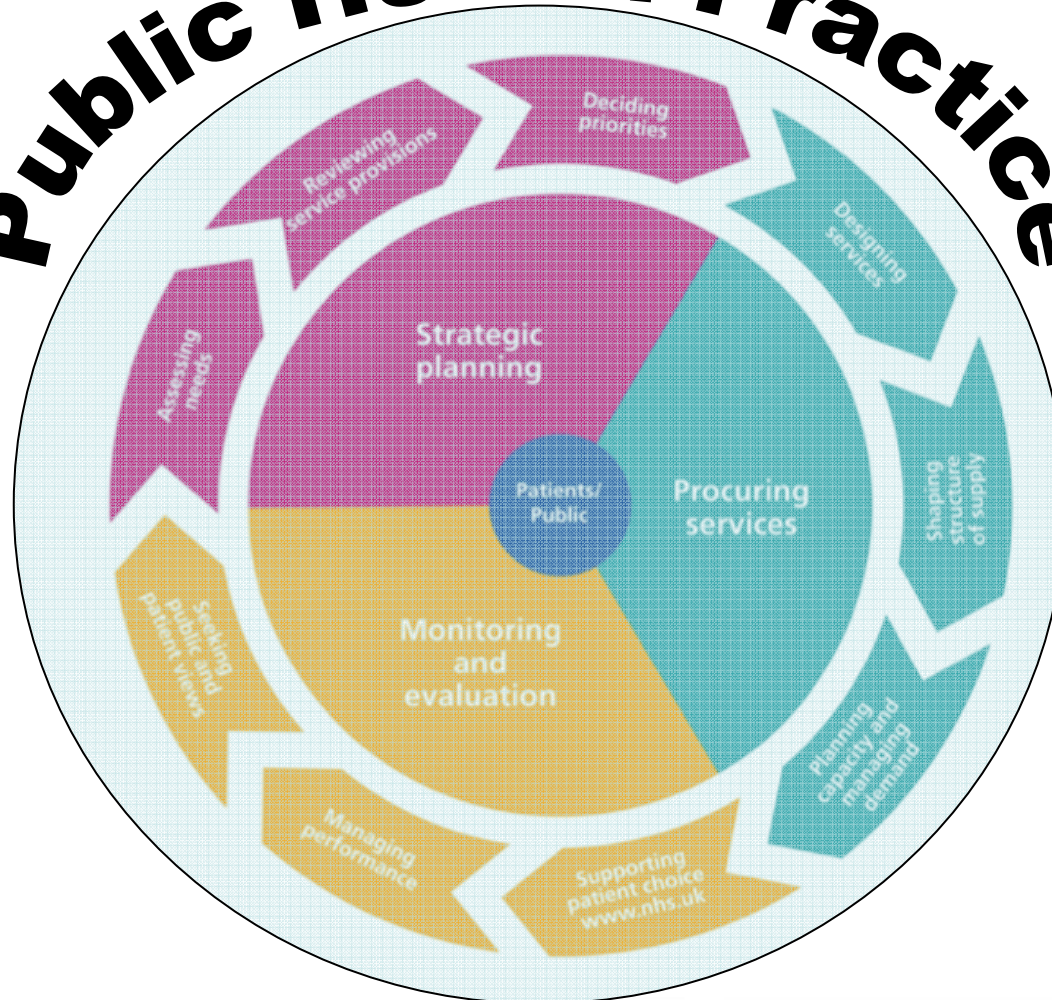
Public He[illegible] Practice

Deciding priorities

Designing services

Shaping structure of supply

Planning capacity and managing demand

Supporting patient choice www.nhs.uk

Managing performance

Seeking public and patient views

Assessing needs

Reviewing service provisions

Strategic planning

Procuring services

Monitoring and evaluation

Patients/ Public